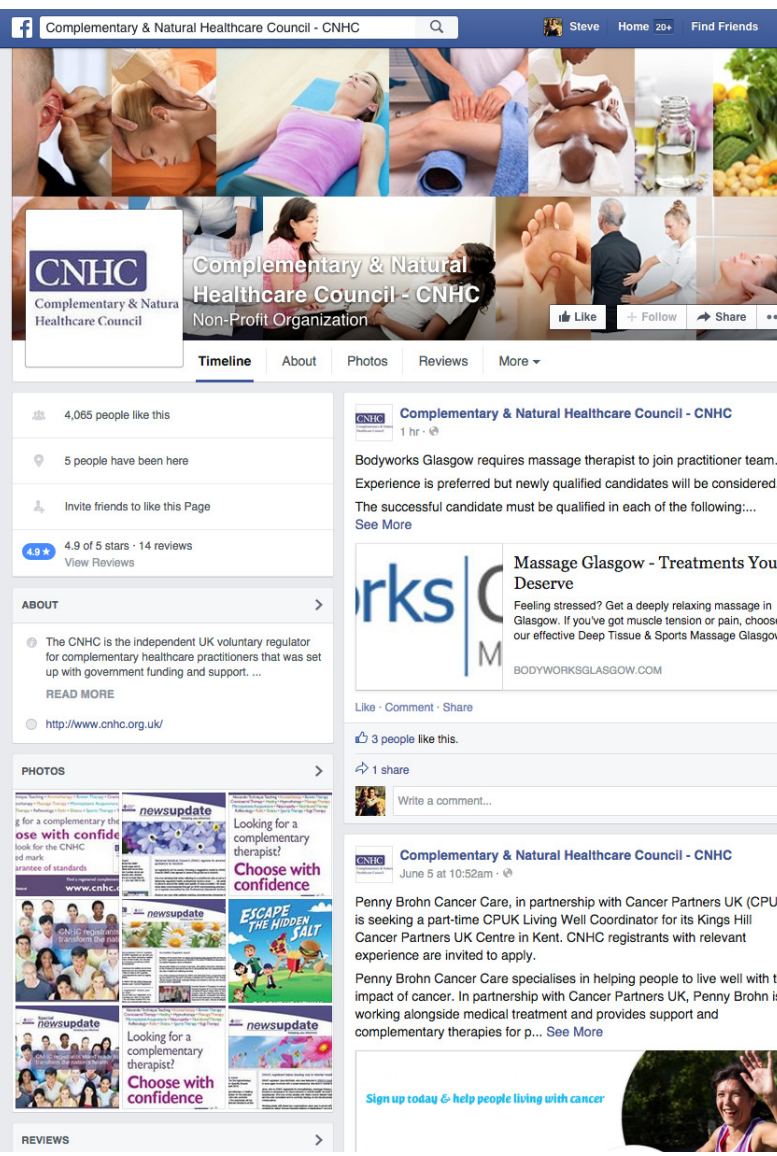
Complementary & Natural Healthcare Council - CNHC

Steve Home 20+ Find Friends

CNHC
Complementary & Natura
Healthcare Council

Complementary & Natural Healthcare Council - CNHC
Non-Profit Organization

Like + Follow Share

Timeline About Photos Reviews More

4,065 people like this

5 people have been here

Invite friends to like this Page

4.9 ★ 4.9 of 5 stars · 14 reviews
View Reviews

ABOUT

The CNHC is the independent UK voluntary regulator for complementary healthcare practitioners that was set up with government funding and support. ...
READ MORE

http://www.cnhc.org.uk/

PHOTOS

g for a complementary the
ose with confide
look for the CNHC
ed mark
arantee of standards
www.cnhc.

newsupdate

Looking for a complementary therapist?
Choose with confidence

newsupdate

ESCAPE THE HIDDEN SALT

newsupdate

Looking for a complementary therapist?
Choose with confidence

newsupdate

REVIEWS

Complementary & Natural Healthcare Council - CNHC
1 hr ·

Bodyworks Glasgow requires massage therapist to join practitioner team.
Experience is preferred but newly qualified candidates will be considered
The successful candidate must be qualified in each of the following:...
See More

Massage Glasgow - Treatments You Deserve
Feeling stressed? Get a deeply relaxing massage in Glasgow. If you've got muscle tension or pain, choose our effective Deep Tissue & Sports Massage Glasgow
BODYWORKSGLASGOW.COM

Like · Comment · Share

3 people like this.

1 share

Write a comment...

Complementary & Natural Healthcare Council - CNHC
June 5 at 10:52am ·

Penny Brohn Cancer Care, in partnership with Cancer Partners UK (CPU is seeking a part-time CPUK Living Well Coordinator for its Kings Hill Cancer Partners UK Centre in Kent. CNHC registrants with relevant experience are invited to apply.

Penny Brohn Cancer Care specialises in helping people to live well with t impact of cancer. In partnership with Cancer Partners UK, Penny Brohn is working alongside medical treatment and provides support and complementary therapies for p... See More

Sign up today & help people living with cancer